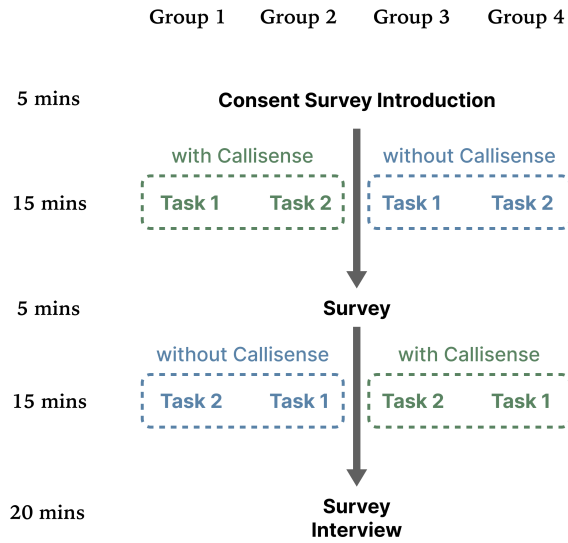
Group 1 Group 2 Group 3 Group 4

5 mins

Consent Survey Introduction

with Callisense

without Callisense

15 mins

Task 1 Task 2

Task 1 Task 2

5 mins

Survey

without Callisense

with Callisense

15 mins

Task 2 Task 1

Task 2 Task 1

20 mins

Survey
Interview